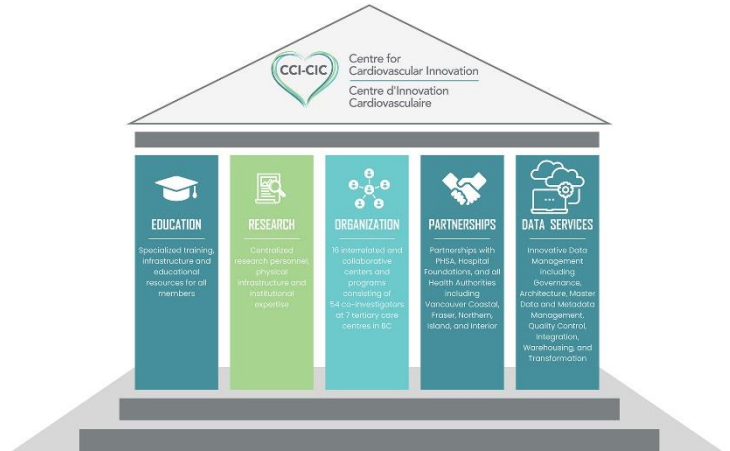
CCI-CIC
Centre for Cardiovascular Innovation
Centre d'Innovation Cardiovasculaire

EDUCATION
Specialized training, infrastructure and educational resources for all members

RESEARCH
Centralized research personnel, physical infrastructure and institutional expertise

ORGANIZATION
16 interrelated and collaborative centers and programs consisting of 54 co-investigators at 7 tertiary care centres in BC

PARTNERSHIPS
Partnerships with PHSA, Hospital Foundations, and all Health Authorities including Vancouver Coastal, Fraser, Northern, Island, and Interior

DATA SERVICES
Innovative Data Management including Governance, Architecture, Master Data and Metadata Management, Quality Control, Integration, Warehousing, and Transformation